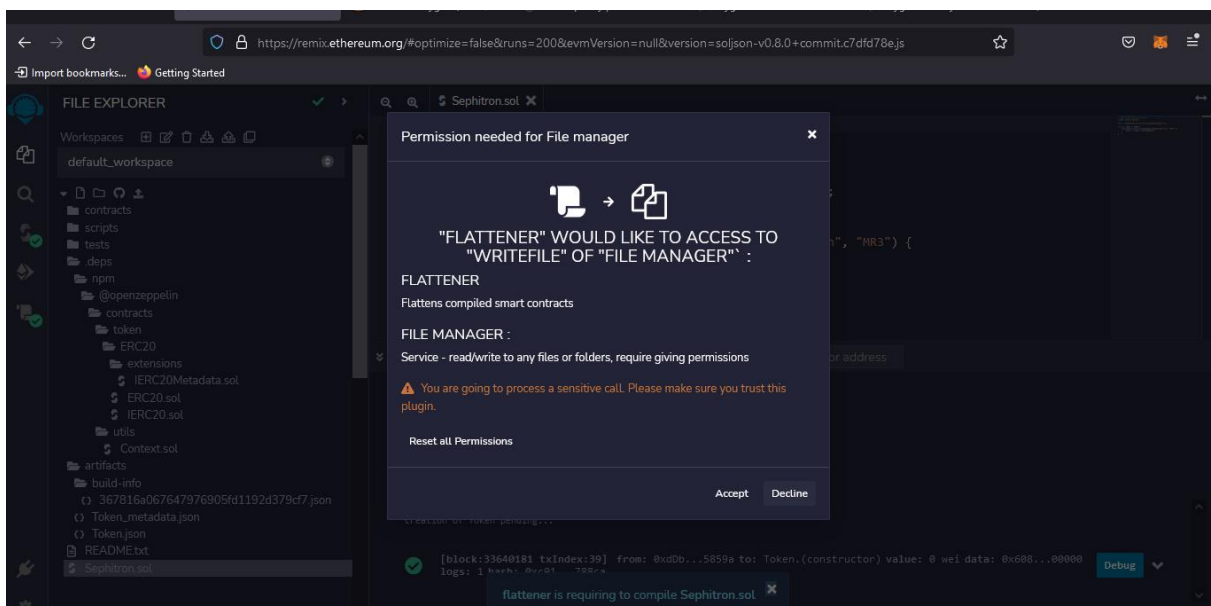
https://remix.ethereum.org/#optimize=false&runs=200&evmVersion=null&version=soljson-v0.8.0+commit.c7dfd78e.js

Import bookmarks... Getting Started

FILE EXPLORER

Workspaces

default_workspace

contracts
scripts
tests
.deps
npm
@openzeppelin
contracts
token
ERC20
extensions
IERC20Metadata.sol
ERC20.sol
IERC20.sol
utils
Context.sol
artifacts
build-info
367816a067647976905fd1192d379cf7.json
Token_metadata.json
Token.json
README.txt
Sephitron.sol

Sephitron.sol

", "MR3") {

or address

Permission needed for File manager

"FLATTENER" WOULD LIKE TO ACCESS TO "WRITEFILE" OF "FILE MANAGER"` :

FLATTENER

Flattens compiled smart contracts

FILE MANAGER :

Service - read/write to any files or folders, require giving permissions

You are going to process a sensitive call. Please make sure you trust this plugin.

Reset all Permissions

Accept Decline

creation of Token pending...

[block:33640181 txIndex:39] from: 0xdDb...5859a to: Token.(constructor) value: 0 wei data: 0x608...00000 logs: 1 hash: 0xc01...788ca

Debug

flattener is requiring to compile Sephitron.sol